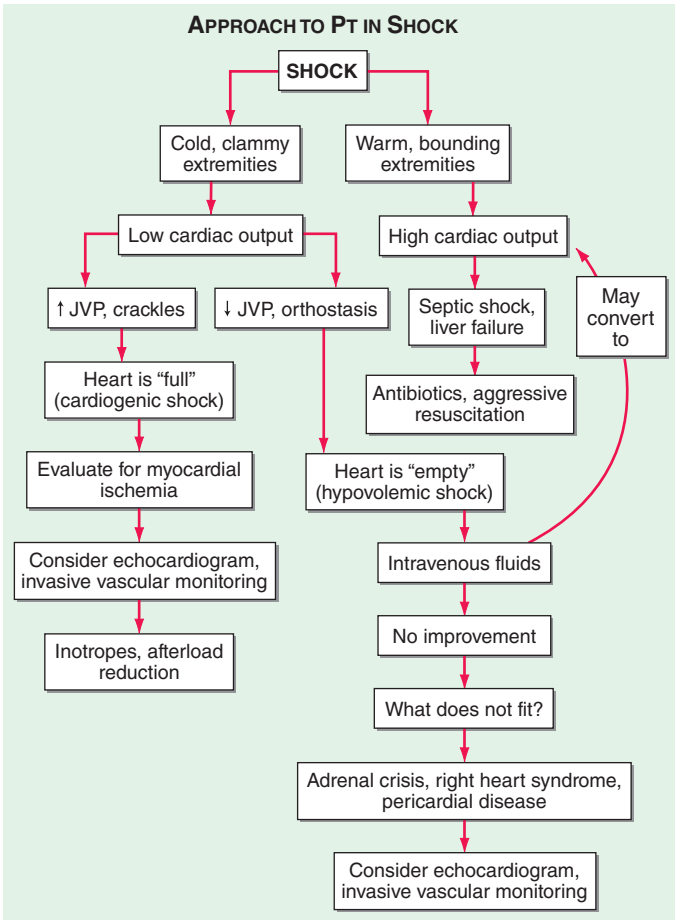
APPROACH TO PT IN SHOCK

SHOCK

Cold, clammy extremities

Warm, bounding extremities

Low cardiac output

High cardiac output

↑ JVP, crackles

↓ JVP, orthostasis

Septic shock, liver failure

May convert to

Heart is “full” (cardiogenic shock)

Antibiotics, aggressive resuscitation

Evaluate for myocardial ischemia

Heart is “empty” (hypovolemic shock)

Consider echocardiogram, invasive vascular monitoring

Intravenous fluids

Inotropes, afterload reduction

No improvement

What does not fit?

Adrenal crisis, right heart syndrome, pericardial disease

Consider echocardiogram, invasive vascular monitoring